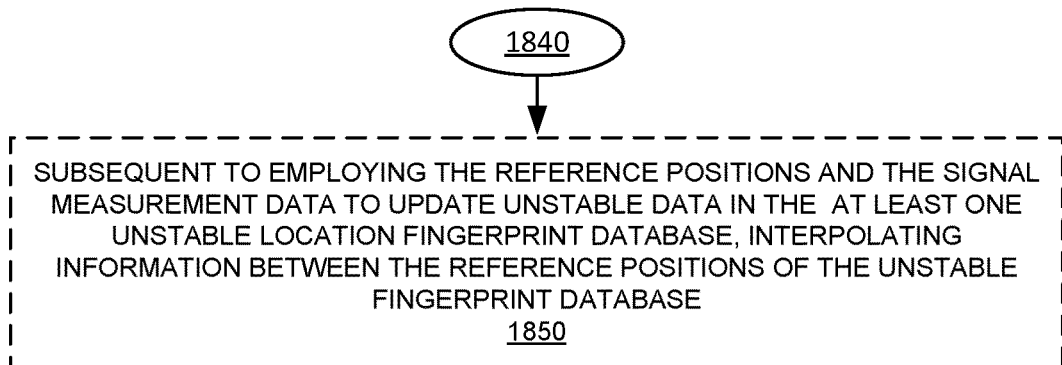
1840

SUBSEQUENT TO EMPLOYING THE REFERENCE POSITIONS AND THE SIGNAL MEASUREMENT DATA TO UPDATE UNSTABLE DATA IN THE AT LEAST ONE UNSTABLE LOCATION FINGERPRINT DATABASE, INTERPOLATING INFORMATION BETWEEN THE REFERENCE POSITIONS OF THE UNSTABLE FINGERPRINT DATABASE
1850